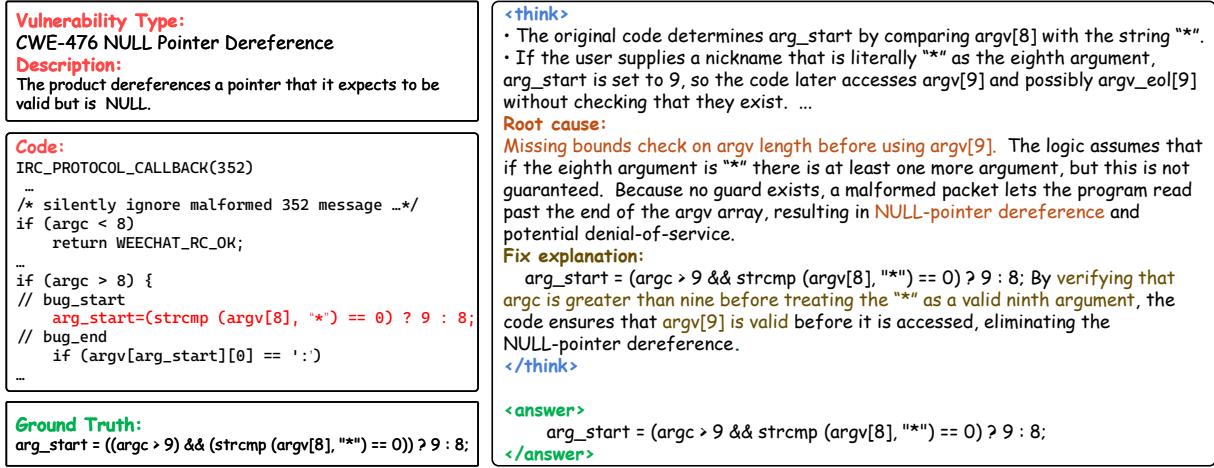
Vulnerability Type:
CWE-476 NULL Pointer Dereference
Description:
The product dereferences a pointer that it expects to be valid but is NULL.

Code:
IRC_PROTOCOL_CALLBACK(352)
…
/* silently ignore malformed 352 message …*/
if (argc < 8)
return WEECHAT_RC_OK;
…
if (argc > 8) {
// bug_start
arg_start=(strcmp (argv[8], "*") == 0) ? 9 : 8;
// bug_end
if (argv[arg_start][0] == ':')
…

Ground Truth:
arg_start = ((argc > 9) && (strcmp (argv[8], "*") == 0)) ? 9 : 8;

<think>
• The original code determines arg_start by comparing argv[8] with the string "*".
• If the user supplies a nickname that is literally "*" as the eighth argument, arg_start is set to 9, so the code later accesses argv[9] and possibly argv_eol[9] without checking that they exist. …
Root cause:
Missing bounds check on argv length before using argv[9]. The logic assumes that if the eighth argument is "*" there is at least one more argument, but this is not guaranteed. Because no guard exists, a malformed packet lets the program read past the end of the argv array, resulting in NULL-pointer dereference and potential denial-of-service.
Fix explanation:
arg_start = (argc > 9 && strcmp (argv[8], "*") == 0) ? 9 : 8; By verifying that argc is greater than nine before treating the "*" as a valid ninth argument, the code ensures that argv[9] is valid before it is accessed, eliminating the NULL-pointer dereference.
</think>

<answer>
arg_start = (argc > 9 && strcmp (argv[8], "*") == 0) ? 9 : 8;
</answer>